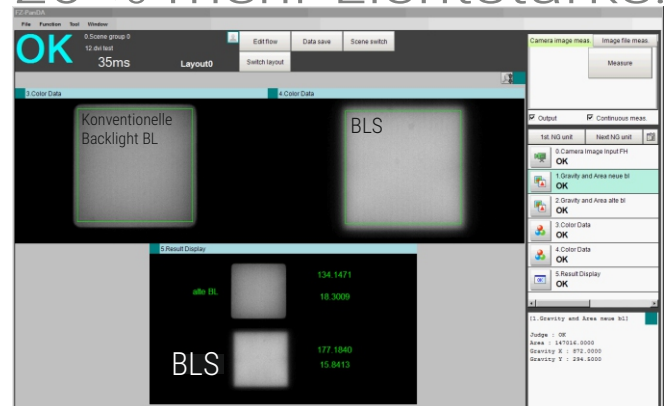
FZ-PanDA
File Function Tool Window
OK
0.Scene group 0
12.dvi test
35ms
Layout0
Edit flow
Data save
Scene switch
Switch layout
Camera image meas
Image file meas
Measure
3.Color Data
4.Color Data
Konventionelle Backlight BL
BLS
Output
Continuous meas.
1st NG unit
Next NG unit
0.Camera Image Input FH
OK
1.Gravity and Area neue bl
OK
2.Gravity and Area alte bl
OK
3.Color Data
OK
4.Color Data
OK
5.Result Display
OK
5.Result Display
alte BL
134.1471
18.3009
BLS
177.1840
15.8413
[1.Gravity and Area neue bl]
Judge : OK
Area : 147016.0000
Gravity X : 872.0000
Gravity Y : 294.5000